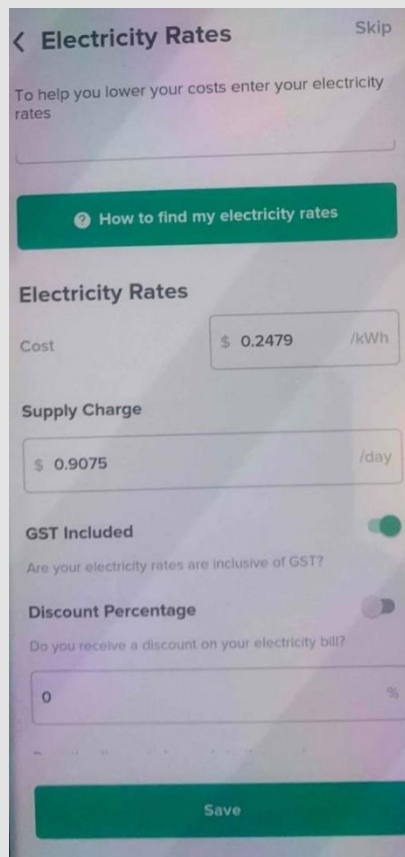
< Electricity Rates

Skip

To help you lower your costs enter your electricity rates

How to find my electricity rates

Electricity Rates

Cost

$ 0.2479 /kWh

Supply Charge

$ 0.9075 /day

GST Included

Are your electricity rates are inclusive of GST?

Discount Percentage

Do you receive a discount on your electricity bill?

0 %

Save